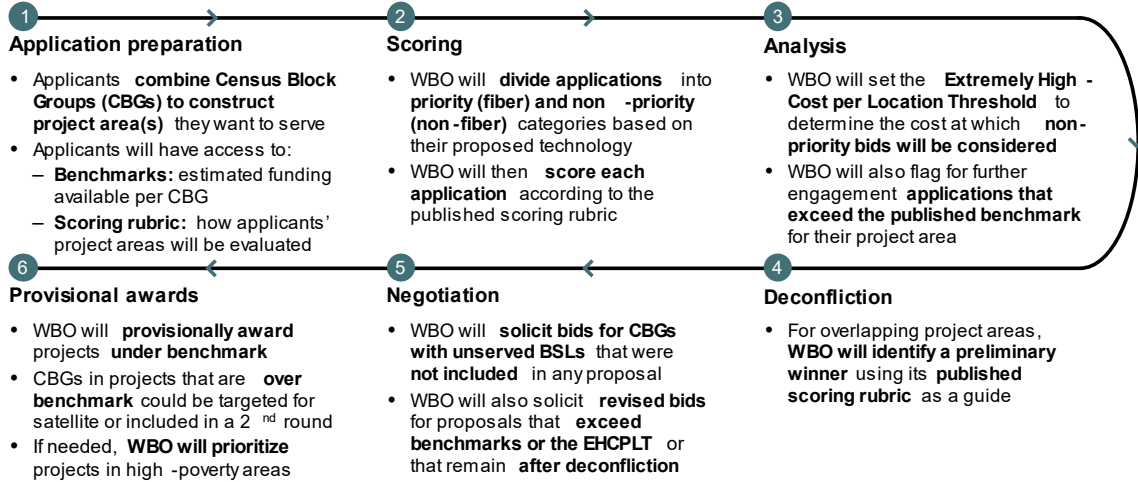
1

Application preparation

- Applicants combine Census Block Groups (CBGs) to construct project area(s) they want to serve
- Applicants will have access to:
  – Benchmarks: estimated funding available per CBG
  – Scoring rubric: how applicants' project areas will be evaluated

2

Scoring

- WBO will divide applications into priority (fiber) and non-priority (non-fiber) categories based on their proposed technology
- WBO will then score each application according to the published scoring rubric

3

Analysis

- WBO will set the Extremely High-Cost per Location Threshold to determine the cost at which non-priority bids will be considered
- WBO will also flag for further engagement applications that exceed the published benchmark for their project area

4

Deconfliction

- For overlapping project areas, WBO will identify a preliminary winner using its published scoring rubric as a guide

5

Negotiation

- WBO will solicit bids for CBGs with unserved BSLs that were not included in any proposal
- WBO will also solicit revised bids for proposals that exceed benchmarks or the EHCPLT or that remain after deconfliction

6

Provisional awards

- WBO will provisionally award projects under benchmark
- CBGs in projects that are over benchmark could be targeted for satellite or included in a 2$^{nd}$ round
- If needed, WBO will prioritize projects in high-poverty areas